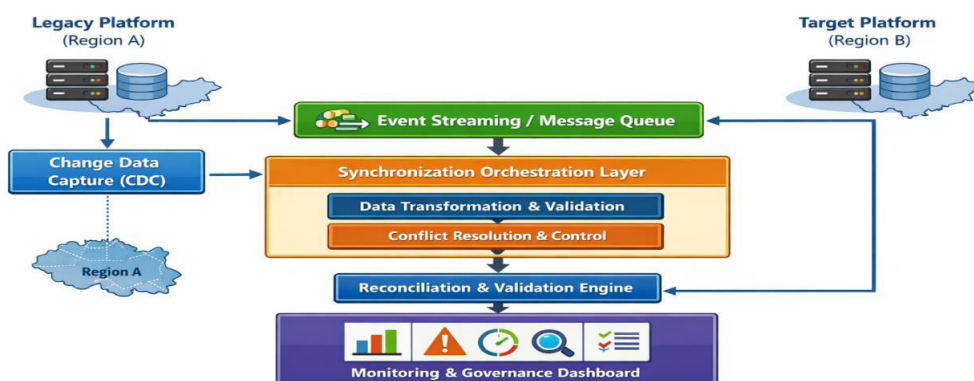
Legacy Platform
(Region A)

Target Platform
(Region B)

Event Streaming / Message Queue

Change Data Capture (CDC)

Synchronization Orchestration Layer

Data Transformation & Validation

Conflict Resolution & Control

Region A

Reconciliation & Validation Engine

Monitoring & Governance Dashboard